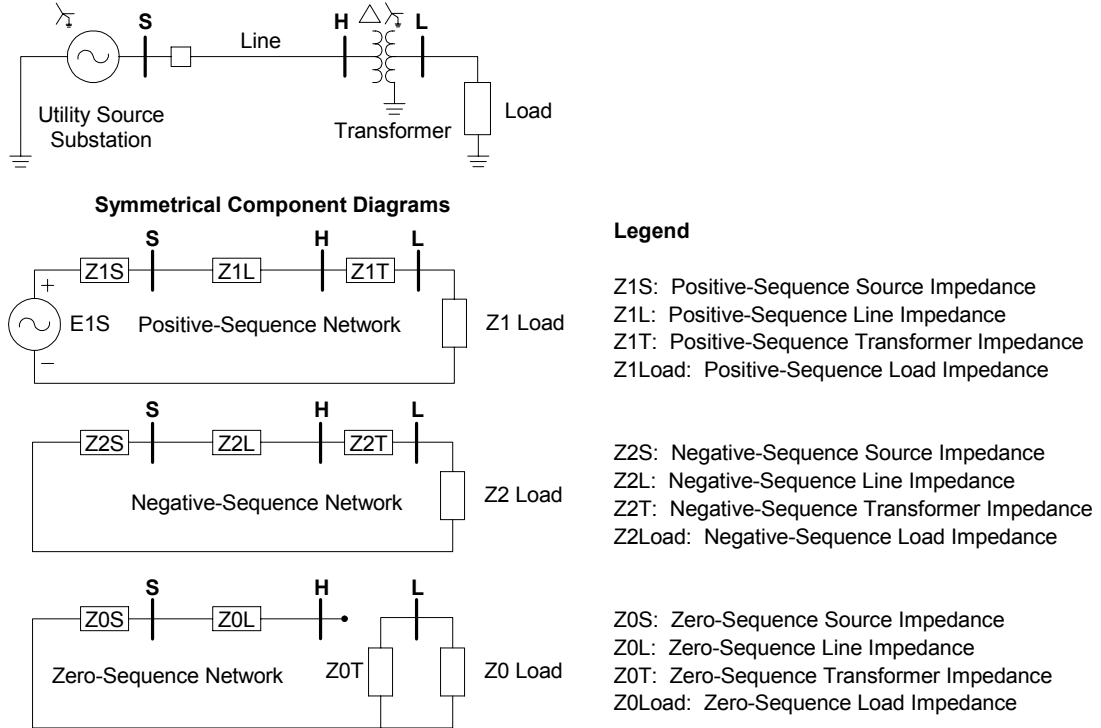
S

Line

H

L

Utility Source Substation

Transformer

Load

Symmetrical Component Diagrams

S

H

L

Z1S

Z1L

Z1T

+

E1S

Positive-Sequence Network

Z1 Load

−

S

H

L

Z2S

Z2L

Z2T

Negative-Sequence Network

Z2 Load

S

H

L

Z0S

Z0L

Zero-Sequence Network

Z0T

Z0 Load

Legend

Z1S: Positive-Sequence Source Impedance
Z1L: Positive-Sequence Line Impedance
Z1T: Positive-Sequence Transformer Impedance
Z1Load: Positive-Sequence Load Impedance

Z2S: Negative-Sequence Source Impedance
Z2L: Negative-Sequence Line Impedance
Z2T: Negative-Sequence Transformer Impedance
Z2Load: Negative-Sequence Load Impedance

Z0S: Zero-Sequence Source Impedance
Z0L: Zero-Sequence Line Impedance
Z0T: Zero-Sequence Transformer Impedance
Z0Load: Zero-Sequence Load Impedance